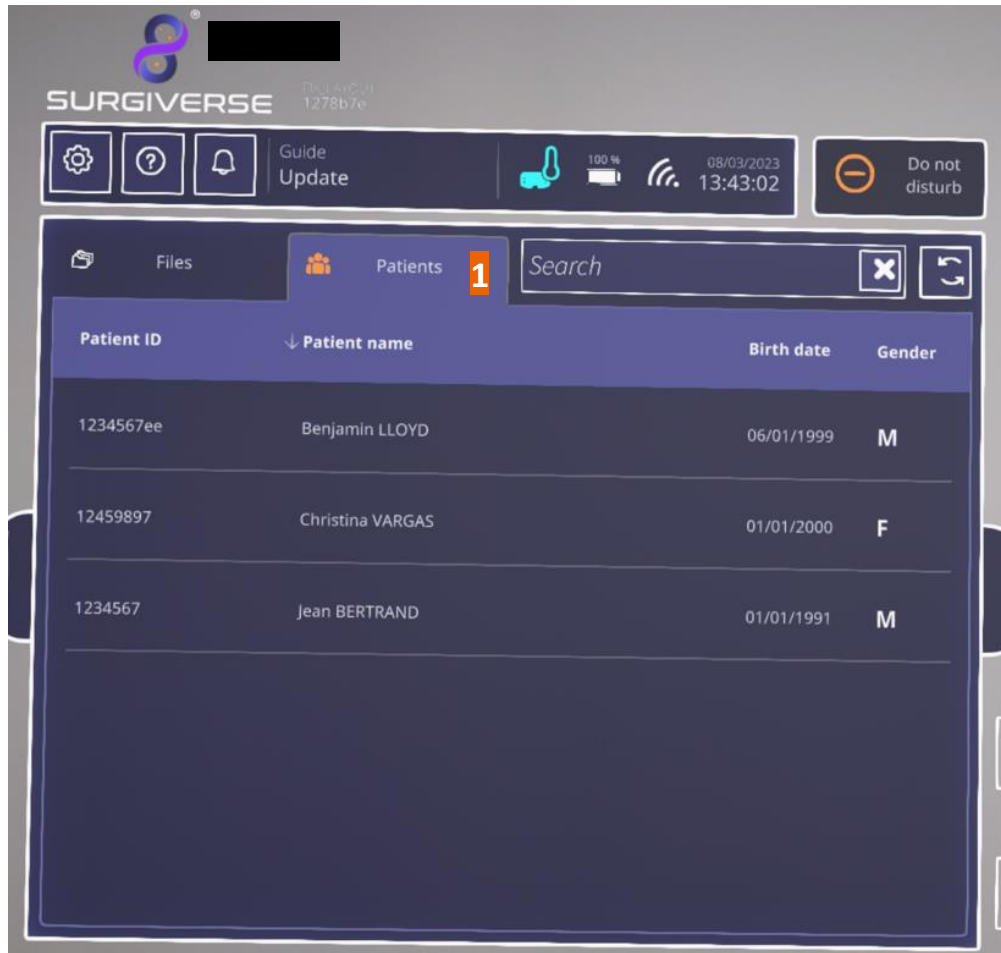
®
SURGIVERSE
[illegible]
1278b7e

Guide
Update

100 %

08/03/2023
13:43:02

Do not disturb

Files

Patients
1

Search

| Patient ID | ↓ Patient name | Birth date | Gender |
|---|---|---|---|
| 1234567ee | Benjamin LLOYD | 06/01/1999 | M |
| 12459897 | Christina VARGAS | 01/01/2000 | F |
| 1234567 | Jean BERTRAND | 01/01/1991 | M |